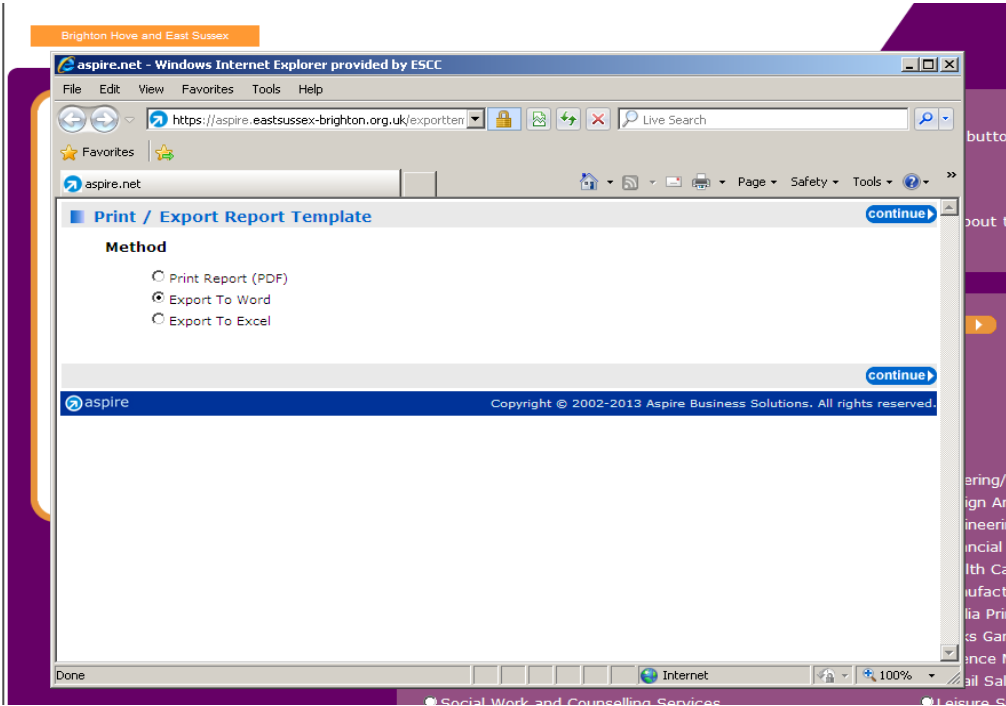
Brighton Hove and East Sussex

aspire.net - Windows Internet Explorer provided by ESCC

File Edit View Favorites Tools Help

https://aspire.eastsussex-brighton.org.uk/exportten

Live Search

Favorites

aspire.net

Page ▾ Safety ▾ Tools ▾

Print / Export Report Template

continue

Method

Print Report (PDF)
Export To Word
Export To Excel

continue

aspire

Copyright © 2002-2013 Aspire Business Solutions. All rights reserved.

Done

Internet

100%

butto

bout t

ering/
ign A
ineeri
ncial
lth Ca
ufact
lia Pri
s Ga
ence
ail Sa

Social Work and Counselling Services

Leisure S